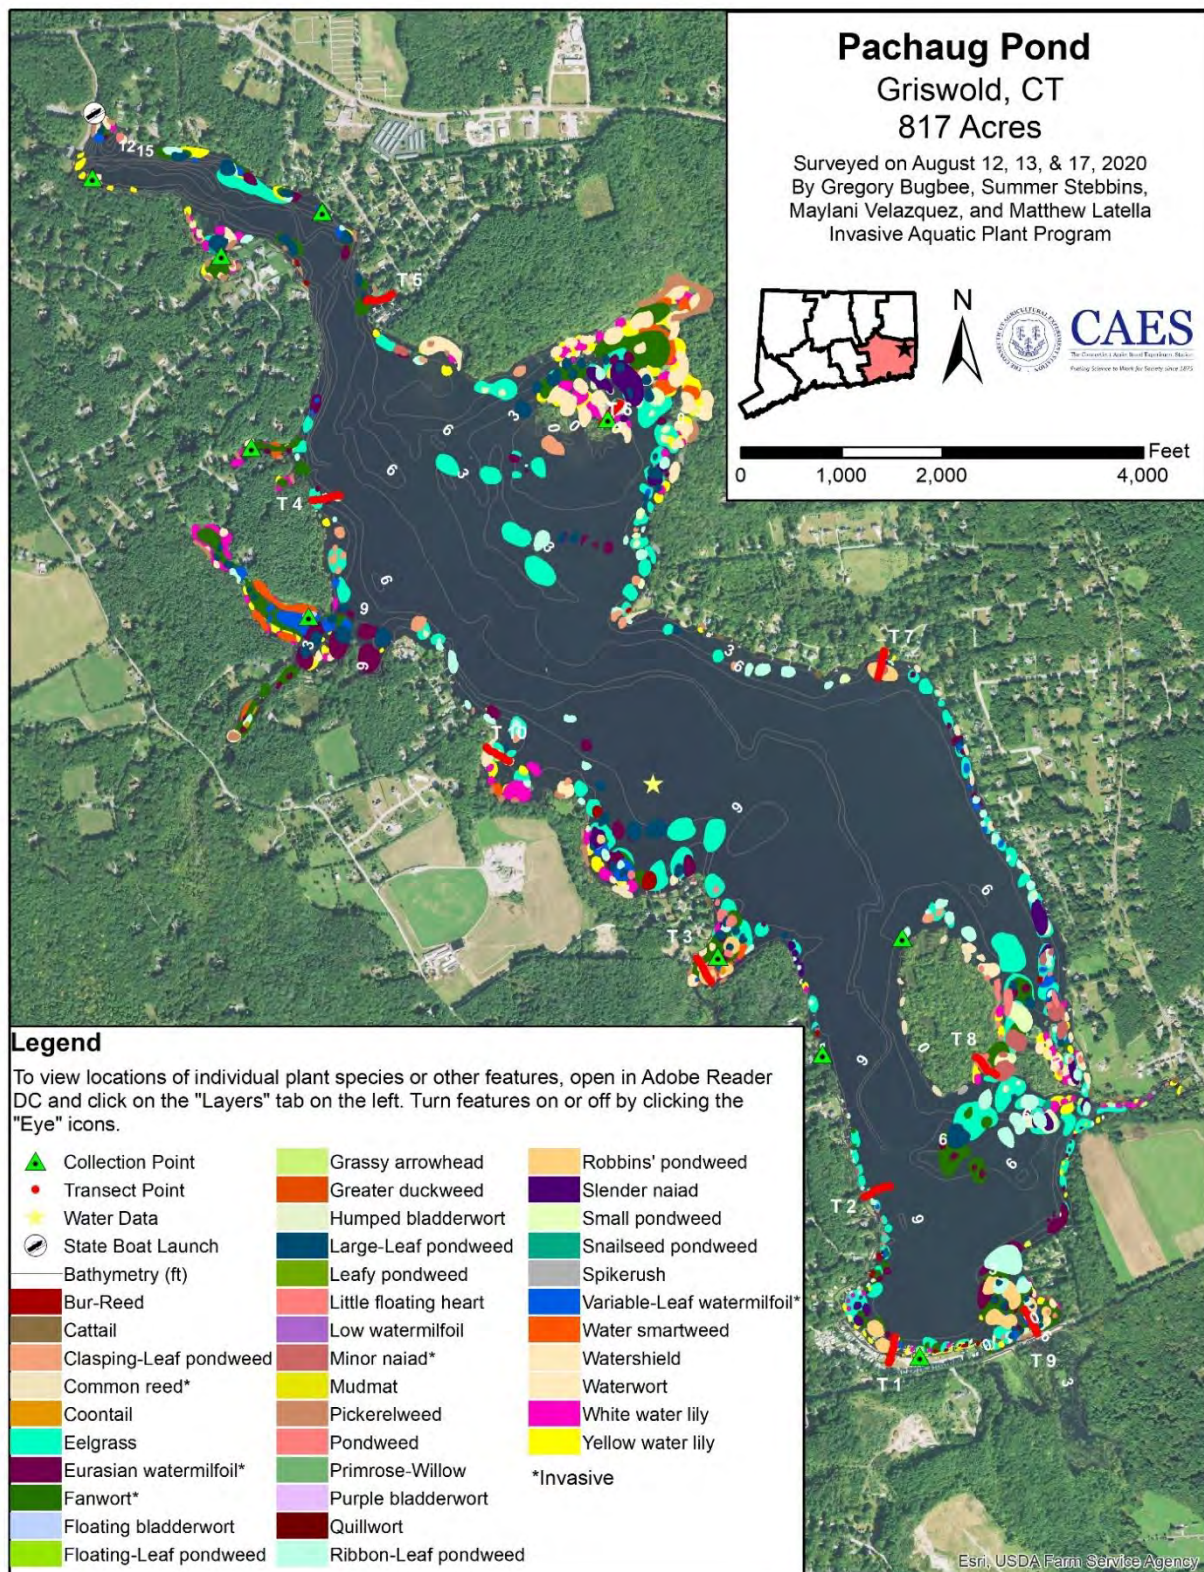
Pachaug Pond
Griswold, CT
817 Acres
Surveyed on August 12, 13, & 17, 2020
By Gregory Bugbee, Summer Stebbins, Maylani Velazquez, and Matthew Latella
Invasive Aquatic Plant Program

N

CAES

Feet
0 1,000 2,000 4,000

12 15
T 5
T 6
T 4
T 7
T 10
T 3
T 8
T 2
T 1
T 9
3
6
9
0

Legend
To view locations of individual plant species or other features, open in Adobe Reader DC and click on the "Layers" tab on the left. Turn features on or off by clicking the "Eye" icons.

Collection Point
Transect Point
Water Data
State Boat Launch
Bathymetry (ft)
Bur-Reed
Cattail
Clasping-Leaf pondweed
Common reed*
Coontail
Eelgrass
Eurasian watermilfoil*
Fanwort*
Floating bladderwort
Floating-Leaf pondweed
Grassy arrowhead
Greater duckweed
Humped bladderwort
Large-Leaf pondweed
Leafy pondweed
Little floating heart
Low watermilfoil
Minor naiad*
Mudmat
Pickerelweed
Pondweed
Primrose-Willow
Purple bladderwort
Quillwort
Ribbon-Leaf pondweed
Robbins' pondweed
Slender naiad
Small pondweed
Snailseed pondweed
Spikerush
Variable-Leaf watermilfoil*
Water smartweed
Watershield
Waterwort
White water lily
Yellow water lily
*Invasive

Esri, USDA Farm Service Agency